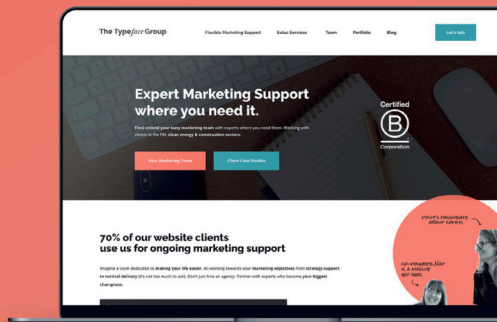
The Typeform Group
Flexible Marketing Support
Sales Services
Team
Portfolio
Blog
Let's talk

Expert Marketing Support where you need it.

Find extend your busy marketing team with experts where you need them. Working with clients in the FM, clean energy & construction sectors.

Your Marketing Team
Client Case Studies

Certified
B
Corporation

70% of our website clients use us for ongoing marketing support

Imagine a team dedicated to making your life easier. All working towards your marketing objectives from strategy support to tactical delivery (it's not too much to ask). Don't just hire an agency. Partner with experts who become your biggest champions.

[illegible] ABOUT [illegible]

CO-FOUNDER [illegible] IS A MASSIVE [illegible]